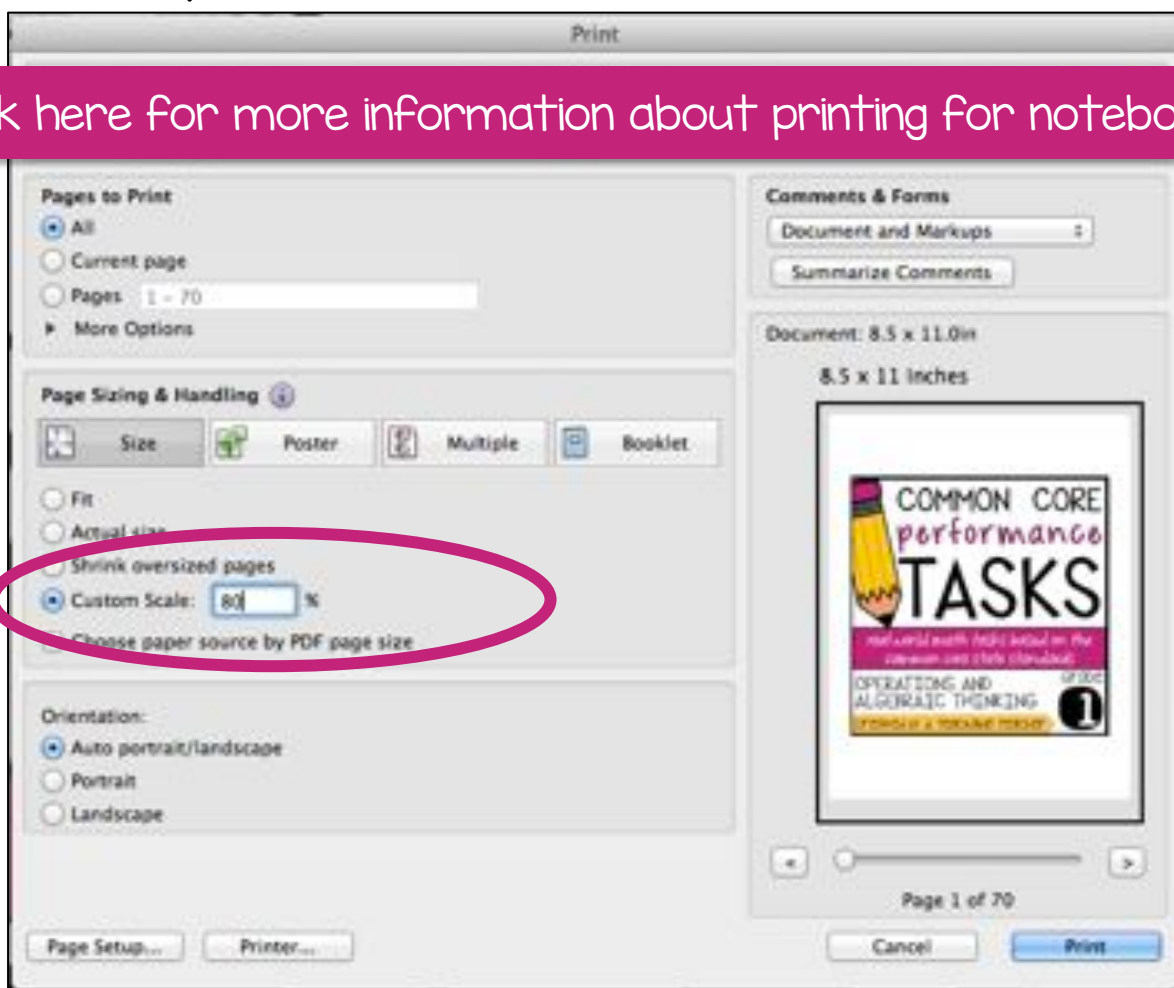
Print

k here for more information about printing for notebo

Pages to Print
All
Current page
Pages 1 - 70
More Options

Page Sizing & Handling

Size
Poster
Multiple
Booklet

Fit
Actual size
Shrink oversized pages
Custom Scale: 80 %
Choose paper source by PDF page size

Orientation:
Auto portrait/landscape
Portrait
Landscape

Comments & Forms
Document and Markups
Summarize Comments

Document: 8.5 x 11.0in
8.5 x 11 inches

COMMON CORE
performance
TASKS
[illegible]
OPERATIONS AND ALGEBRAIC THINKING
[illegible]
1

Page 1 of 70

Page Setup...
Printer...
Cancel
Print